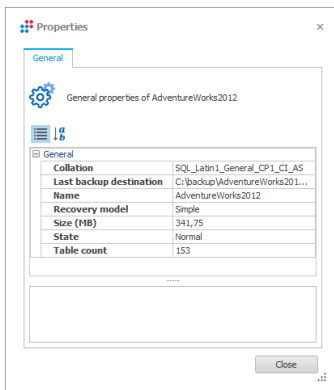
Properties ×

General

General properties of AdventureWorks2012

⊟ General

| | |
|---|---|
| Collation | SQL_Latin1_General_CP1_CI_AS |
| Last backup destination | C:\backup\AdventureWorks201... |
| Name | AdventureWorks2012 |
| Recovery model | Simple |
| Size (MB) | 341,75 |
| State | Normal |
| Table count | 153 |

Close